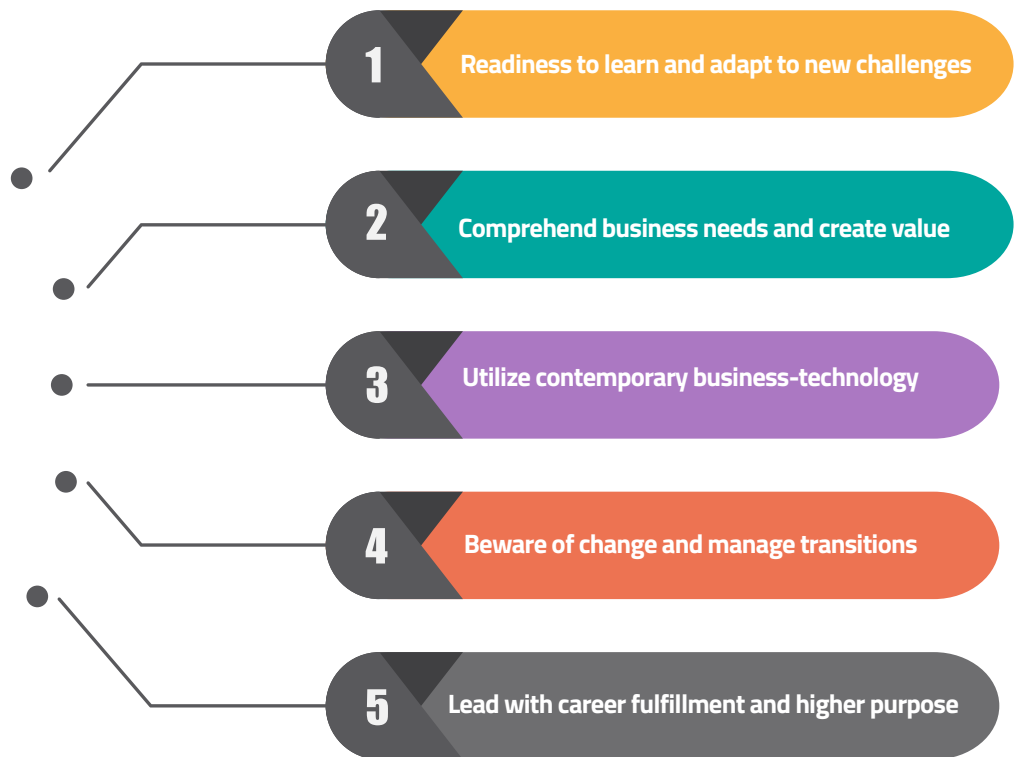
1 Readiness to learn and adapt to new challenges

2 Comprehend business needs and create value

3 Utilize contemporary business-technology

4 Beware of change and manage transitions

5 Lead with career fulfillment and higher purpose